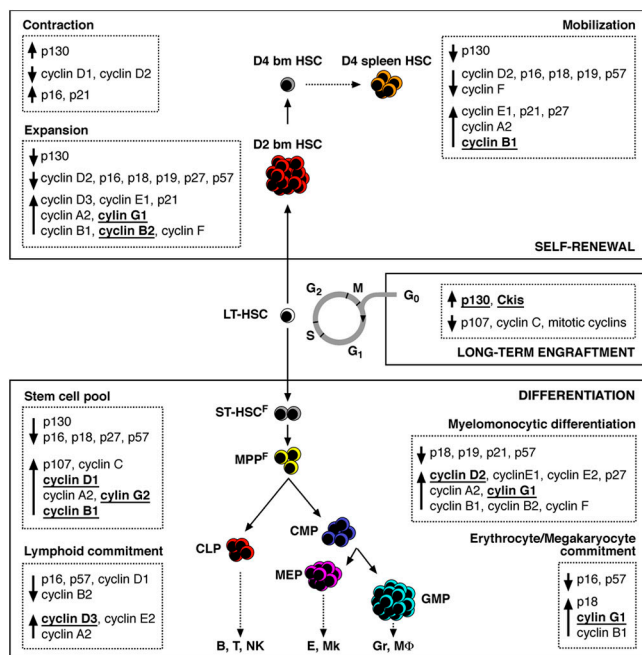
Contraction
p130
cyclin D1, cyclin D2
p16, p21

Expansion
p130
cyclin D2, p16, p18, p19, p27, p57
cyclin D3, cyclin E1, p21
cyclin A2, cylin G1
cyclin B1, cyclin B2, cyclin F

D4 bm HSC
D4 spleen HSC
D2 bm HSC

Mobilization
p130
cyclin D2, p16, p18, p19, p57
cyclin F
cyclin E1, p21, p27
cyclin A2
cyclin B1

SELF-RENEWAL

LT-HSC
$G_2$ M $G_0$ S $G_1$

p130, Ckis
p107, cyclin C, mitotic cyclins

LONG-TERM ENGRAFTMENT

DIFFERENTIATION

Stem cell pool
p130
p16, p18, p27, p57
p107, cyclin C
cyclin D1
cyclin A2, cylin G2
cyclin B1

Lymphoid commitment
p16, p57, cyclin D1
cyclin B2
cyclin D3, cyclin E2
cyclin A2

ST-HSC$^F$
MPP$^F$
CLP
CMP
MEP
GMP
B, T, NK
E, Mk
Gr, MΦ

Myelomonocytic differentiation
p18, p19, p21, p57
cyclin D2, cyclinE1, cyclin E2, p27
cyclin A2, cylin G1
cyclin B1, cyclin B2, cyclin F

Erythrocyte/Megakaryocyte commitment
p16, p57
p18
cylin G1
cyclin B1